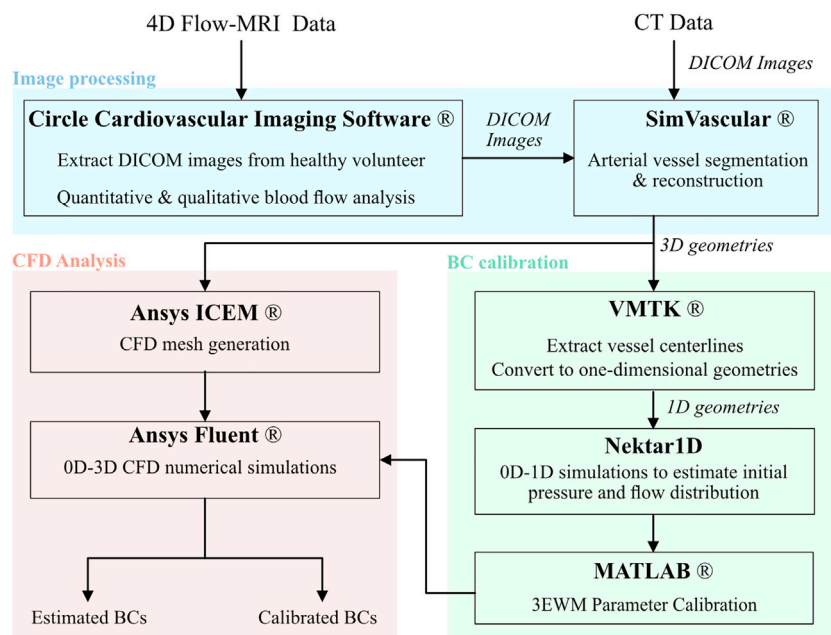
4D Flow-MRI Data

CT Data

Image processing

DICOM Images

Circle Cardiovascular Imaging Software ®

Extract DICOM images from healthy volunteer

Quantitative & qualitative blood flow analysis

DICOM Images

SimVascular ®

Arterial vessel segmentation & reconstruction

3D geometries

CFD Analysis

BC calibration

Ansys ICEM ®

CFD mesh generation

VMTK ®

Extract vessel centerlines

Convert to one-dimensional geometries

1D geometries

Ansys Fluent ®

0D-3D CFD numerical simulations

Nektar1D

0D-1D simulations to estimate initial pressure and flow distribution

MATLAB ®

3EWM Parameter Calibration

Estimated BCs

Calibrated BCs